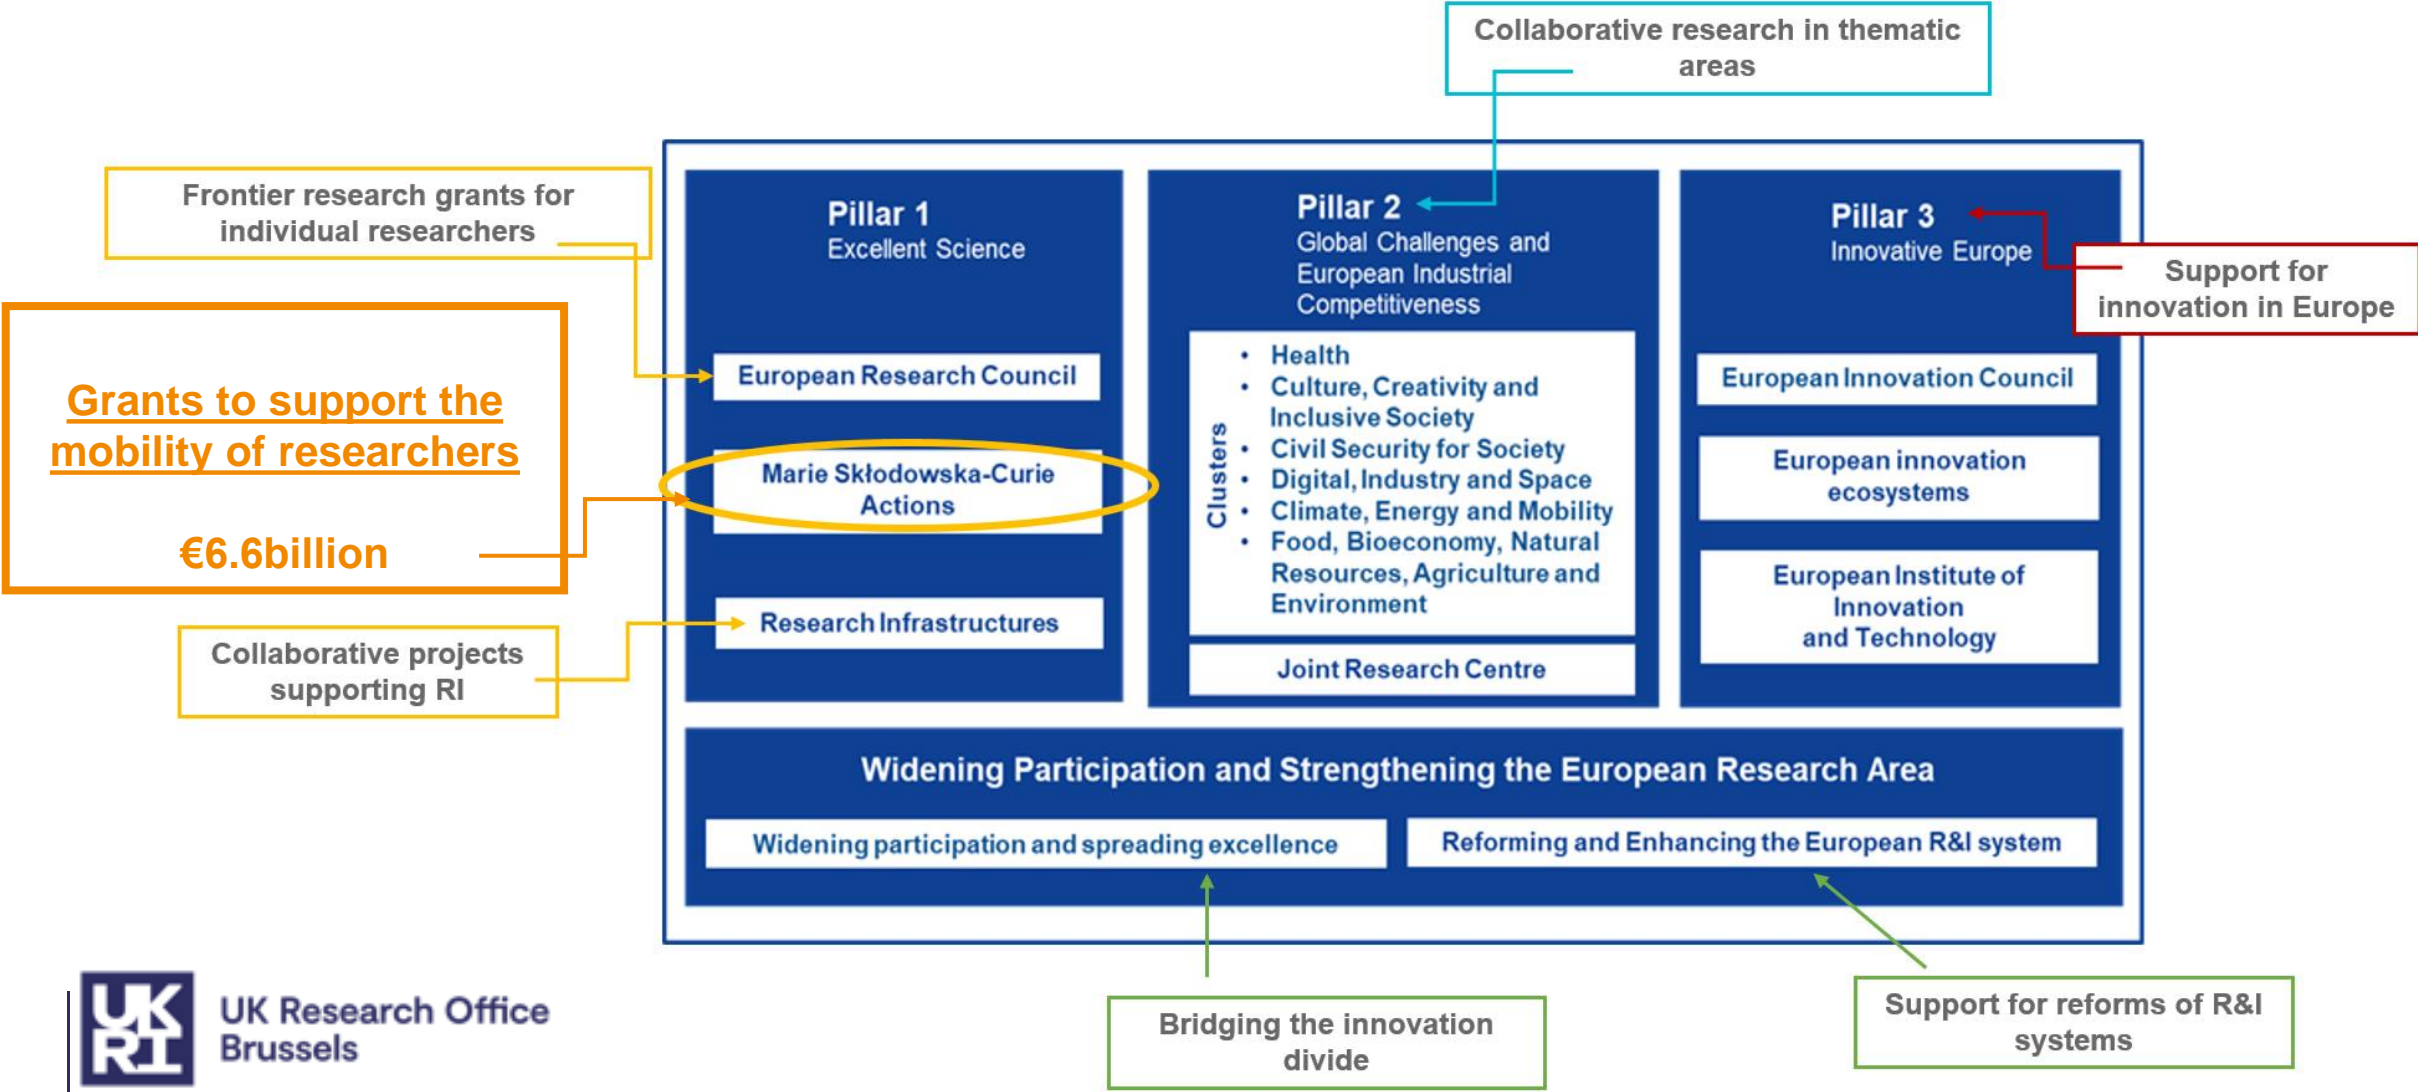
Collaborative research in thematic areas

Frontier research grants for individual researchers

Grants to support the mobility of researchers

€6.6billion

Collaborative projects supporting RI

Pillar 1
Excellent Science

European Research Council

Marie Skłodowska-Curie Actions

Research Infrastructures

Pillar 2
Global Challenges and European Industrial Competitiveness

Clusters
• Health
• Culture, Creativity and Inclusive Society
• Civil Security for Society
• Digital, Industry and Space
• Climate, Energy and Mobility
• Food, Bioeconomy, Natural Resources, Agriculture and Environment

Joint Research Centre

Pillar 3
Innovative Europe

Support for innovation in Europe

European Innovation Council

European innovation ecosystems

European Institute of Innovation and Technology

Widening Participation and Strengthening the European Research Area

Widening participation and spreading excellence

Reforming and Enhancing the European R&I system

UK RI

UK Research Office Brussels

Bridging the innovation divide

Support for reforms of R&I systems